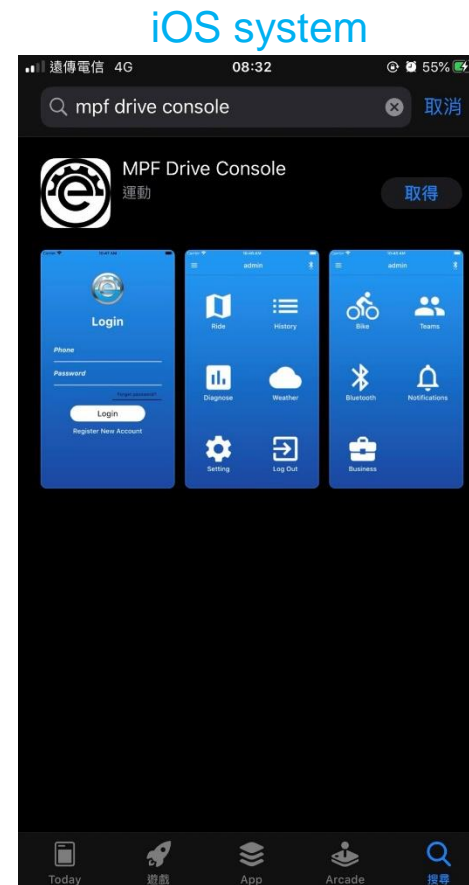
iOS system

遠傳電信 4G 08:32 55%

mpf drive console 取消

MPF Drive Console
運動
取得

Login
Phone
Password
Forgot password?
Login
Register New Account

admin
Ride
History
Diagnose
Weather
Setting
Log Out

admin
Bike
Teams
Bluetooth
Notifications
Business

Today
遊戲
App
Arcade
搜尋